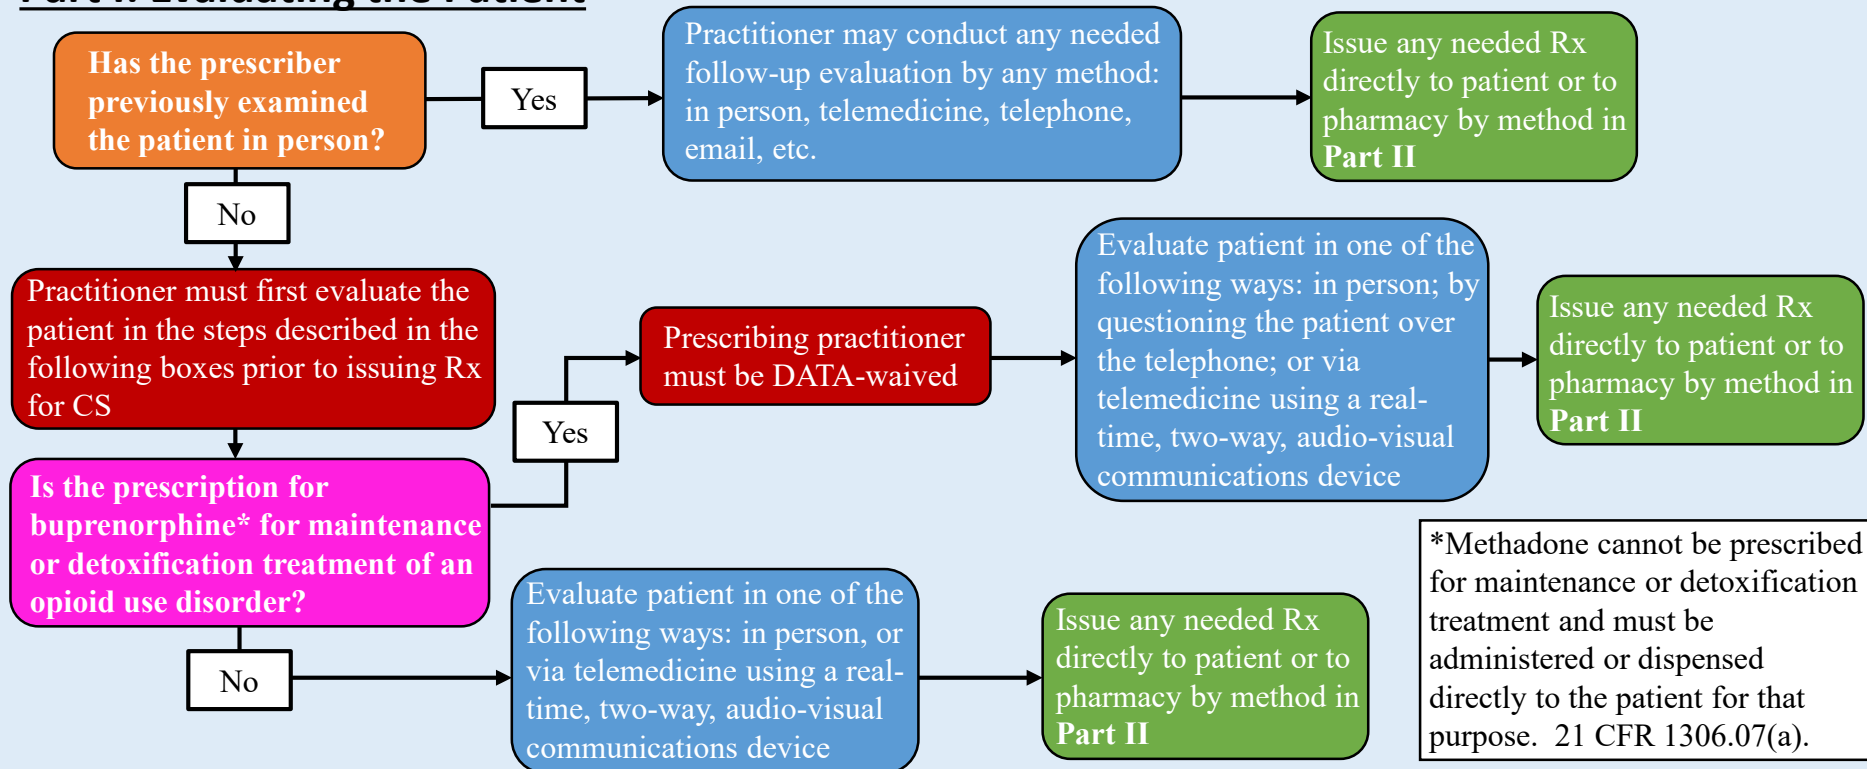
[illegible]

Has the prescriber previously examined the patient in person?

Yes

Practitioner may conduct any needed follow-up evaluation by any method: in person, telemedicine, telephone, email, etc.

Issue any needed Rx directly to patient or to pharmacy by method in **Part II**

No

Practitioner must first evaluate the patient in the steps described in the following boxes prior to issuing Rx for CS

Yes

Prescribing practitioner must be DATA-waived

Evaluate patient in one of the following ways: in person; by questioning the patient over the telephone; or via telemedicine using a real-time, two-way, audio-visual communications device

Issue any needed Rx directly to patient or to pharmacy by method in **Part II**

Is the prescription for buprenorphine* for maintenance or detoxification treatment of an opioid use disorder?

No

Evaluate patient in one of the following ways: in person, or via telemedicine using a real-time, two-way, audio-visual communications device

Issue any needed Rx directly to patient or to pharmacy by method in **Part II**

*Methadone cannot be prescribed for maintenance or detoxification treatment and must be administered or dispensed directly to the patient for that purpose. 21 CFR 1306.07(a).